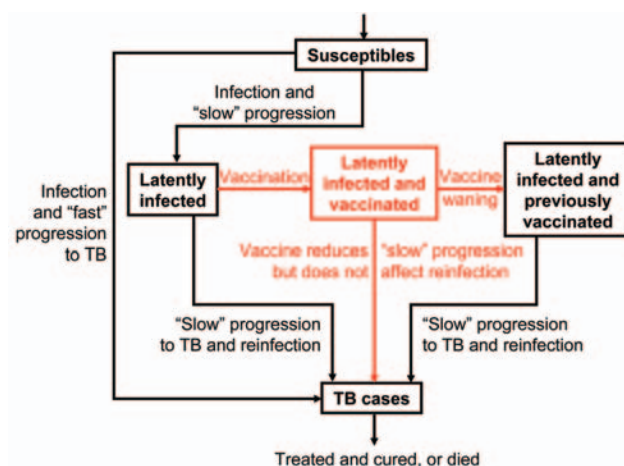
Susceptibles

Infection and "slow" progression

Infection and "fast" progression to TB

Latently infected

Vaccination

Latently infected and vaccinated

Vaccine waning

Latently infected and previously vaccinated

Vaccine reduces "slow" progression but does not affect reinfection

"Slow" progression to TB and reinfection

"Slow" progression to TB and reinfection

TB cases

Treated and cured, or died